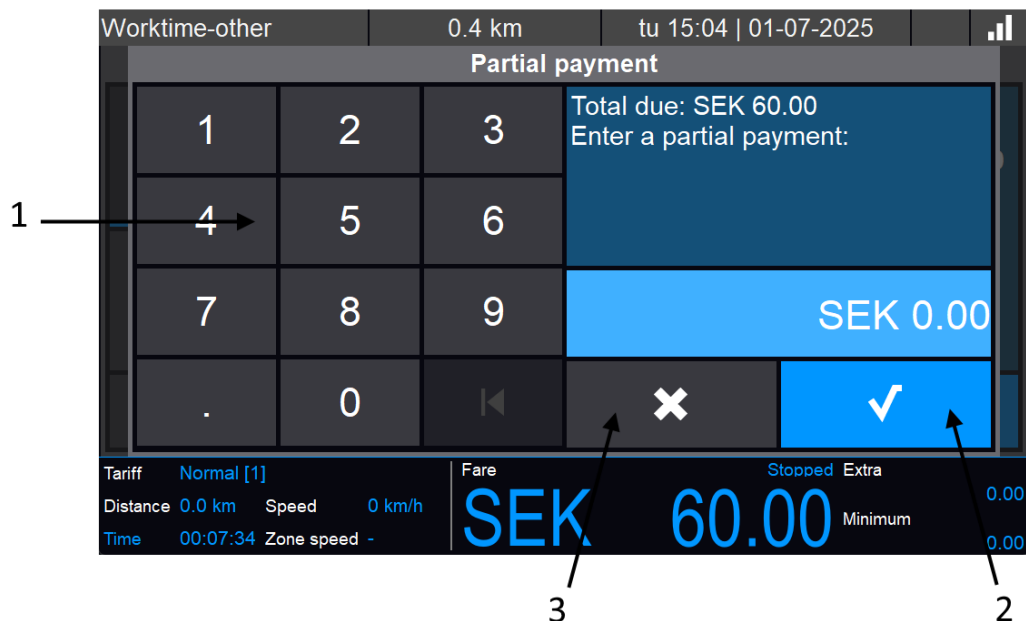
Worktime-other | 0.4 km | tu 15:04 | 01-07-2025

Partial payment

1 2 3
4 5 6
7 8 9
. 0

Total due: SEK 60.00
Enter a partial payment:

SEK 0.00

Tariff Normal [1]
Distance 0.0 km Speed 0 km/h
Time 00:07:34 Zone speed -

Fare
Stopped Extra
0.00
SEK 60.00
Minimum
0.00

1
2
3